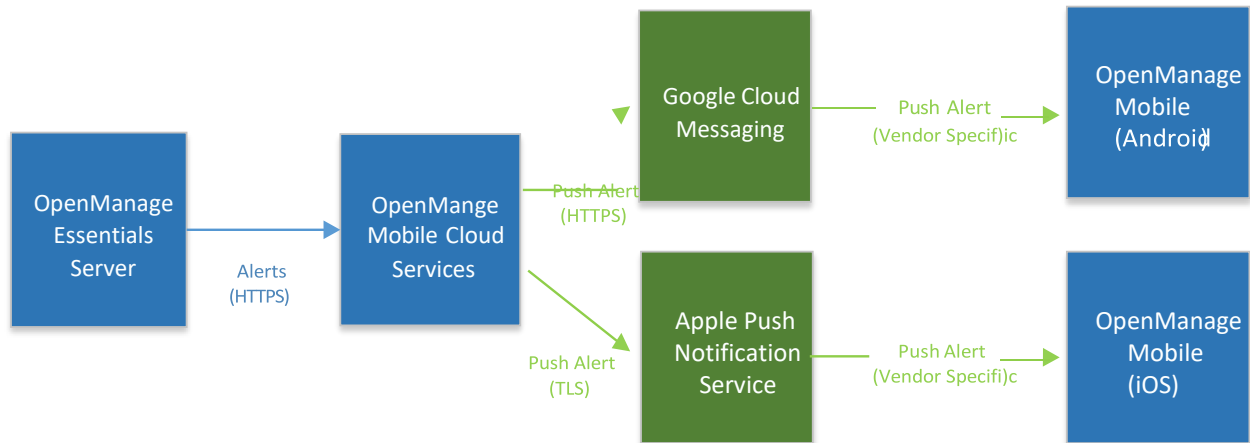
OpenManage Essentials Server

Alerts (HTTPS)

OpenMange Mobile Cloud Services

Push Alert (HTTPS)

Push Alert (TLS)

Google Cloud Messaging

Apple Push Notification Service

Push Alert (Vendor Specif)ic

Push Alert (Vendor Specif)c

OpenManage Mobile (Android)

OpenManage Mobile (iOS)